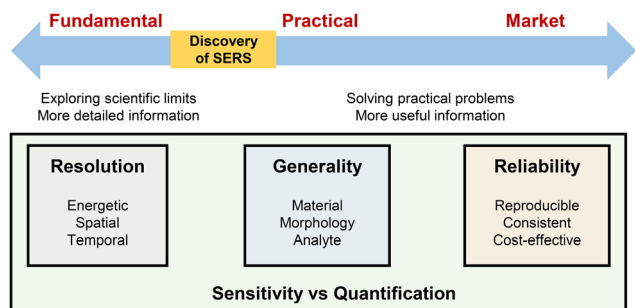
Fundamental

Practical

Market

Discovery of SERS

Exploring scientific limits
More detailed information

Solving practical problems
More useful information

Resolution

Energetic
Spatial
Temporal

Generality

Material
Morphology
Analyte

Reliability

Reproducible
Consistent
Cost-effective

Sensitivity vs Quantification